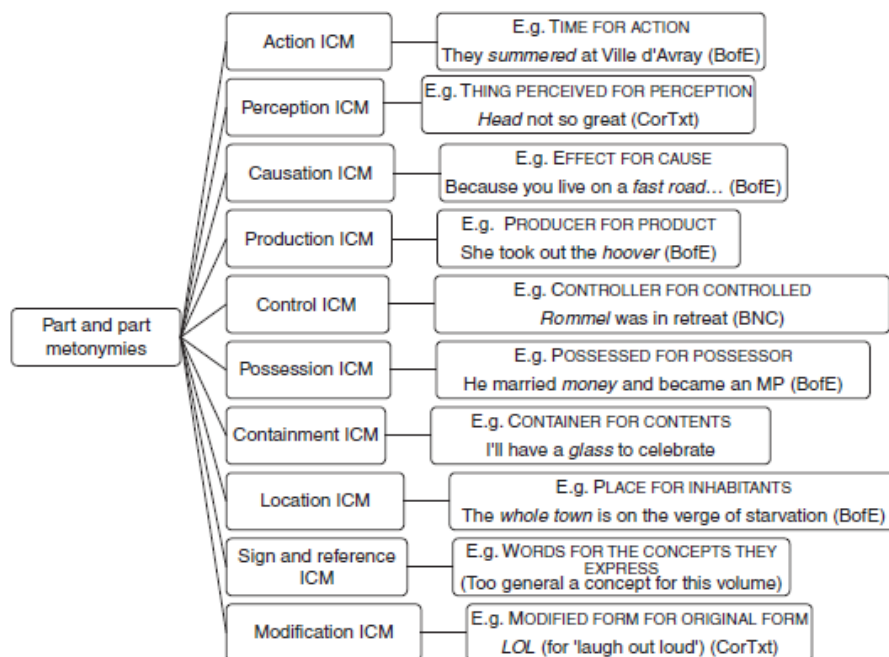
Part and part metonymies

Action ICM

E.g. TIME FOR ACTION
They *summered* at Ville d'Avray (BofE)

Perception ICM

E.g. THING PERCEIVED FOR PERCEPTION
*Head* not so great (CorTxt)

Causation ICM

E.g. EFFECT FOR CAUSE
Because you live on a *fast road*… (BofE)

Production ICM

E.g. PRODUCER FOR PRODUCT
She took out the *hoover* (BofE)

Control ICM

E.g. CONTROLLER FOR CONTROLLED
*Rommel* was in retreat (BNC)

Possession ICM

E.g. POSSESSED FOR POSSESSOR
He married *money* and became an MP (BofE)

Containment ICM

E.g. CONTAINER FOR CONTENTS
I'll have a *glass* to celebrate

Location ICM

E.g. PLACE FOR INHABITANTS
The *whole town* is on the verge of starvation (BofE)

Sign and reference ICM

E.g. WORDS FOR THE CONCEPTS THEY EXPRESS
(Too general a concept for this volume)

Modification ICM

E.g. MODIFIED FORM FOR ORIGINAL FORM
*LOL* (for 'laugh out loud') (CorTxt)